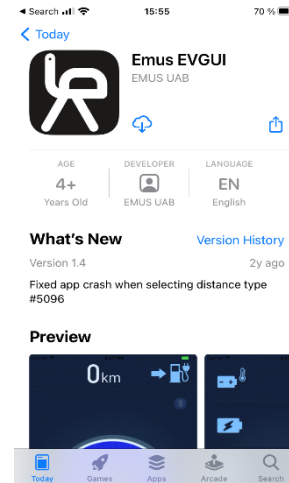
◀ Search 15:55 70 %

< Today

Emus EVGUI
EMUS UAB

AGE
4+
Years Old

DEVELOPER
EMUS UAB

LANGUAGE
EN
English

What's New
Version History

Version 1.4
2y ago

Fixed app crash when selecting distance type #5096

Preview

0km

Today Games Apps Arcade Search